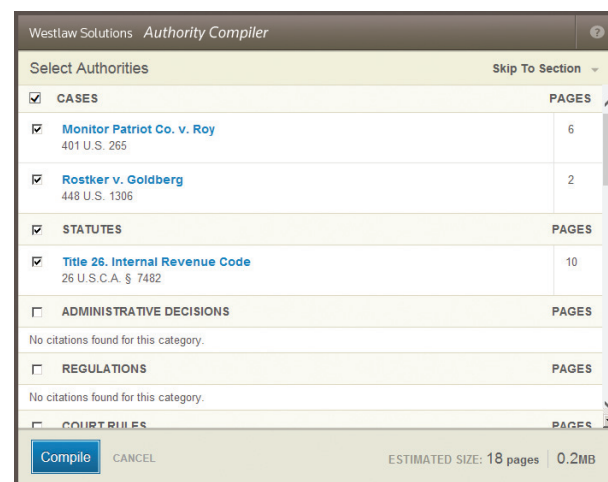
Westlaw Solutions Authority Compiler

Select Authorities

Skip To Section

CASES

PAGES

Monitor Patriot Co. v. Roy
401 U.S. 265

6

Rostker v. Goldberg
448 U.S. 1306

2

STATUTES

PAGES

Title 26. Internal Revenue Code
26 U.S.C.A. § 7482

10

ADMINISTRATIVE DECISIONS

PAGES

No citations found for this category.

REGULATIONS

PAGES

No citations found for this category.

COURT RULES

PAGES

Compile

CANCEL

ESTIMATED SIZE: 18 pages | 0.2MB